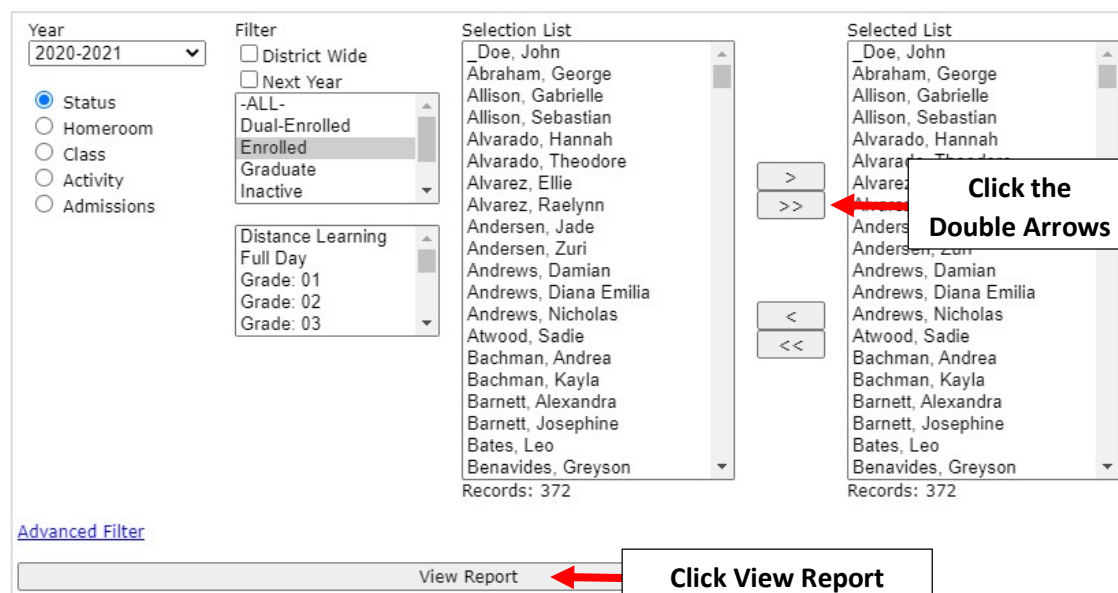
Year
2020-2021

Status
Homeroom
Class
Activity
Admissions

Filter
District Wide
Next Year

-ALL-
Dual-Enrolled
Enrolled
Graduate
Inactive

Distance Learning
Full Day
Grade: 01
Grade: 02
Grade: 03

Selection List
_Doe, John
Abraham, George
Allison, Gabrielle
Allison, Sebastian
Alvarado, Hannah
Alvarado, Theodore
Alvarez, Ellie
Alvarez, Raelynn
Andersen, Jade
Andersen, Zuri
Andrews, Damian
Andrews, Diana Emilia
Andrews, Nicholas
Atwood, Sadie
Bachman, Andrea
Bachman, Kayla
Barnett, Alexandra
Barnett, Josephine
Bates, Leo
Benavides, Greyson
Records: 372

>
>>
<
<<

Selected List
_Doe, John
Abraham, George
Allison, Gabrielle
Allison, Sebastian
Alvarado, Hannah
Alvarado, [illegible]
Alvarez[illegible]
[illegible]
Anders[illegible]
Andersen, Zuri
Andrews, Damian
Andrews, Diana Emilia
Andrews, Nicholas
Atwood, Sadie
Bachman, Andrea
Bachman, Kayla
Barnett, Alexandra
Barnett, Josephine
Bates, Leo
Benavides, Greyson
Records: 372

Click the Double Arrows

Advanced Filter

View Report

Click View Report